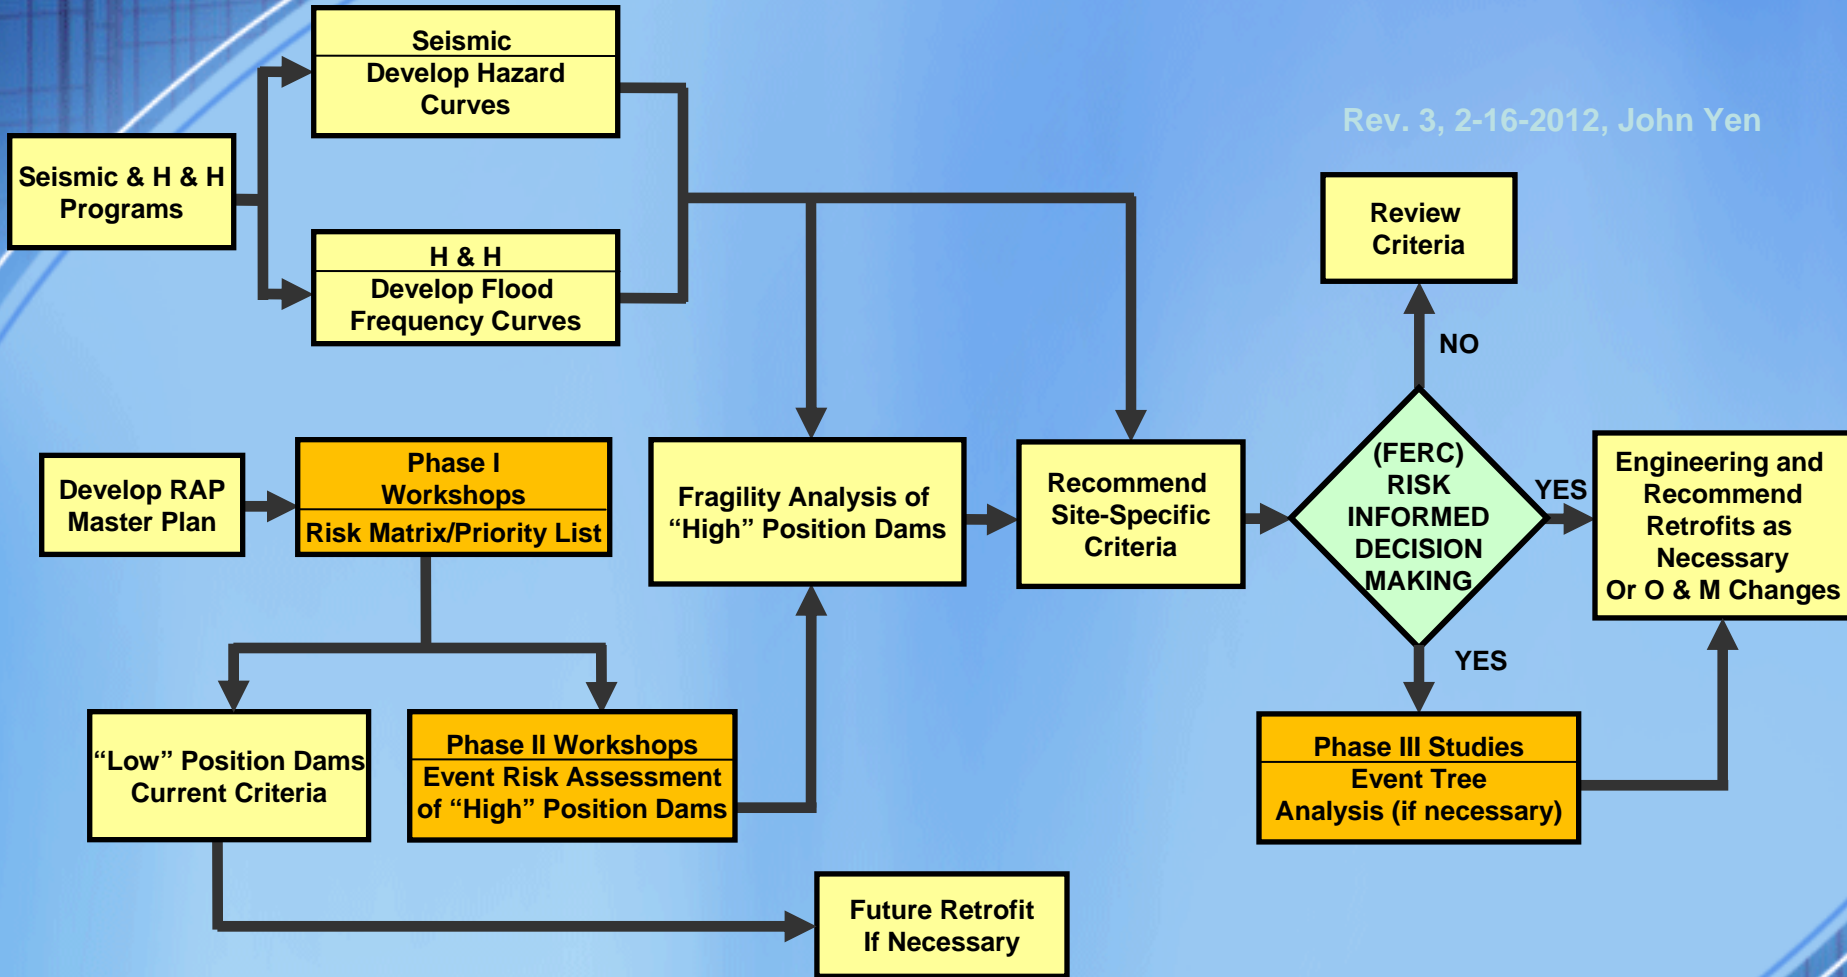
Seismic
Develop Hazard Curves

Rev. 3, 2-16-2012, John Yen

Seismic & H & H Programs

H & H
Develop Flood Frequency Curves

Review Criteria

NO

Develop RAP Master Plan

Phase I Workshops
Risk Matrix/Priority List

Fragility Analysis of "High" Position Dams

Recommend Site-Specific Criteria

(FERC) RISK INFORMED DECISION MAKING

YES

Engineering and Recommend Retrofits as Necessary Or O & M Changes

YES

"Low" Position Dams Current Criteria

Phase II Workshops
Event Risk Assessment of "High" Position Dams

Phase III Studies
Event Tree Analysis (if necessary)

Future Retrofit If Necessary